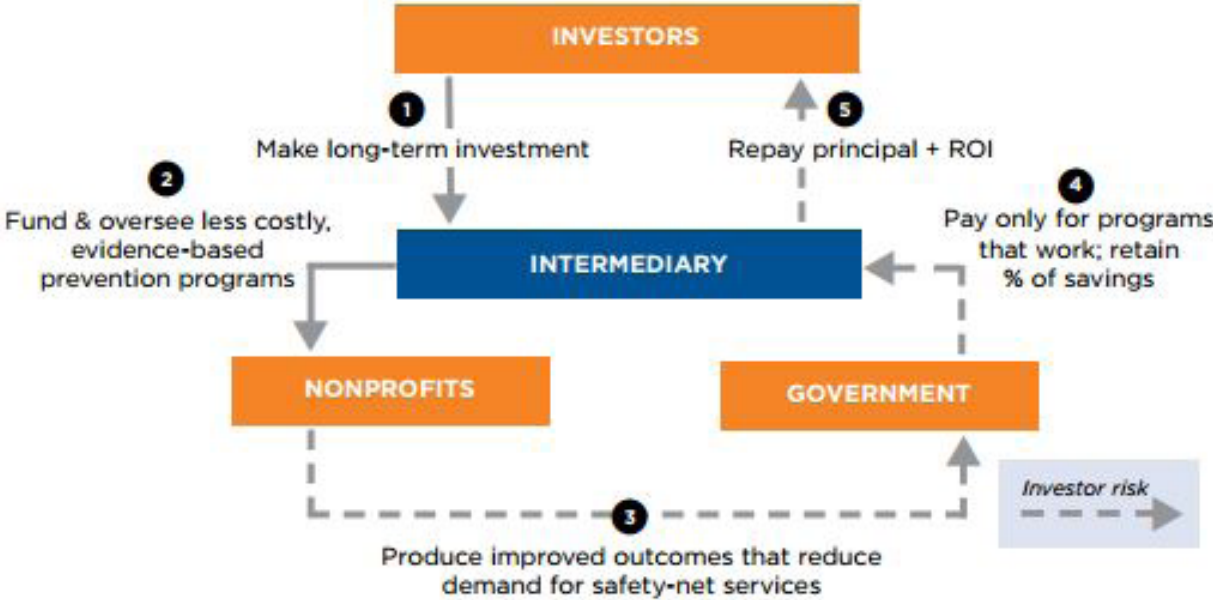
INVESTORS

1
Make long-term investment

5
Repay principal + ROI

2
Fund & oversee less costly, evidence-based prevention programs

4
Pay only for programs that work; retain % of savings

INTERMEDIARY

NONPROFITS

GOVERNMENT

Investor risk

3
Produce improved outcomes that reduce demand for safety-net services